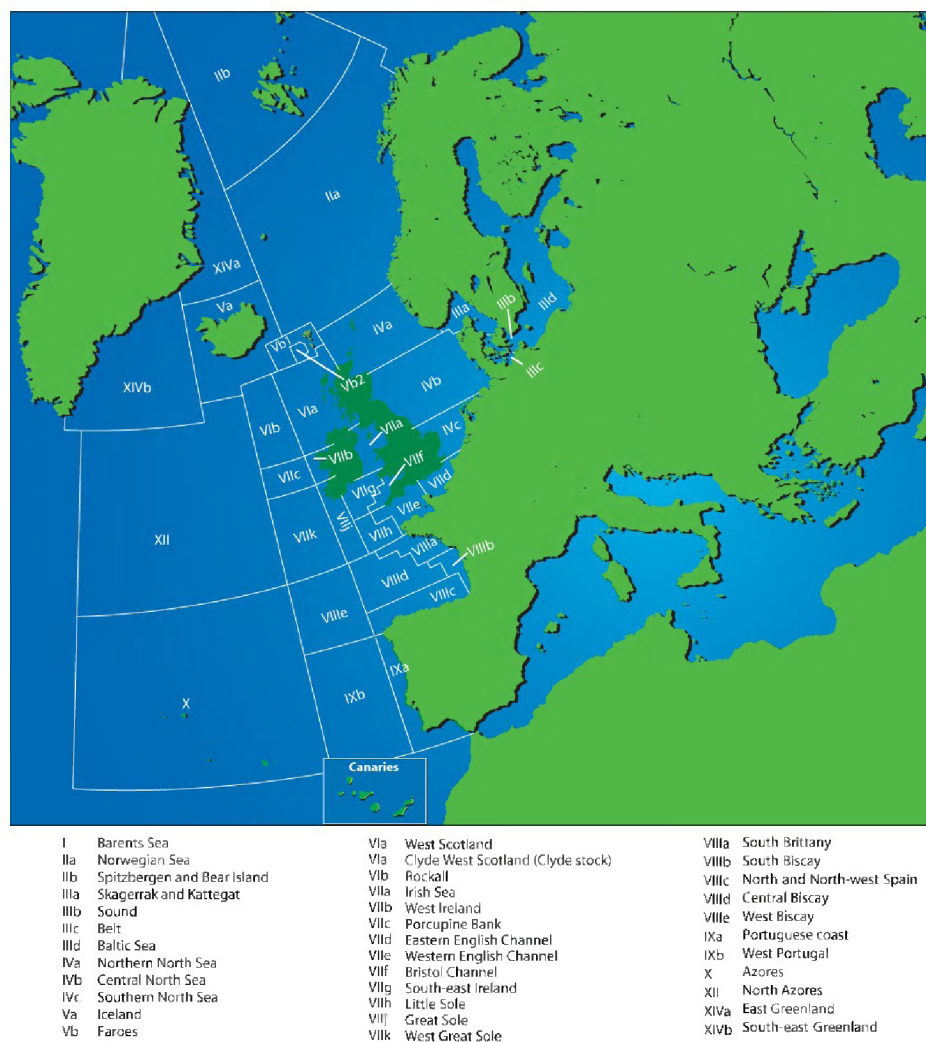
IIb
IIa
XIVa
Va
IVa
IIIa
IIIb
IIId
IIIc
Vb
Vb2
IVb
XIVb
VIb
VIa
VIIa
IVc
VIIb
VIIf
VIIc
VIIg
VIId
VIIe
VIIj
VIIk
VIIh
VIIIa
VIIIb
XII
VIIId
VIIIc
VIIIe
IXa
IXb
X
Canaries

| | |
|---|---|
| I | Barents Sea |
| IIa | Norwegian Sea |
| IIb | Spitzbergen and Bear Island |
| IIIa | Skagerrak and Kattegat |
| IIIb | Sound |
| IIIc | Belt |
| IIId | Baltic Sea |
| IVa | Northern North Sea |
| IVb | Central North Sea |
| IVc | Southern North Sea |
| Va | Iceland |
| Vb | Faroes |

| | |
|---|---|
| VIa | West Scotland |
| VIa | Clyde West Scotland (Clyde stock) |
| VIb | Rockall |
| VIIa | Irish Sea |
| VIIb | West Ireland |
| VIIc | Porcupine Bank |
| VIId | Eastern English Channel |
| VIIe | Western English Channel |
| VIIf | Bristol Channel |
| VIIg | South-east Ireland |
| VIIh | Little Sole |
| VIIj | Great Sole |
| VIIk | West Great Sole |

| | |
|---|---|
| VIIIa | South Brittany |
| VIIIb | South Biscay |
| VIIIc | North and North-west Spain |
| VIIId | Central Biscay |
| VIIIe | West Biscay |
| IXa | Portuguese coast |
| IXb | West Portugal |
| X | Azores |
| XII | North Azores |
| XIVa | East Greenland |
| XIVb | South-east Greenland |